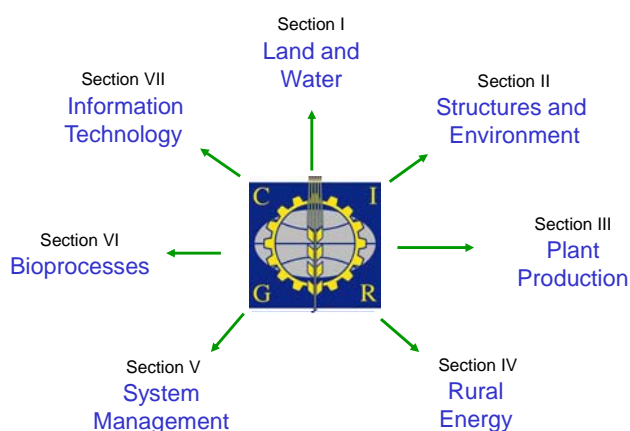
Section I
Land and Water

Section VII
Information Technology

Section II
Structures and Environment

C I G R

Section VI
Bioprocesses

Section III
Plant Production

Section V
System Management

Section IV
Rural Energy